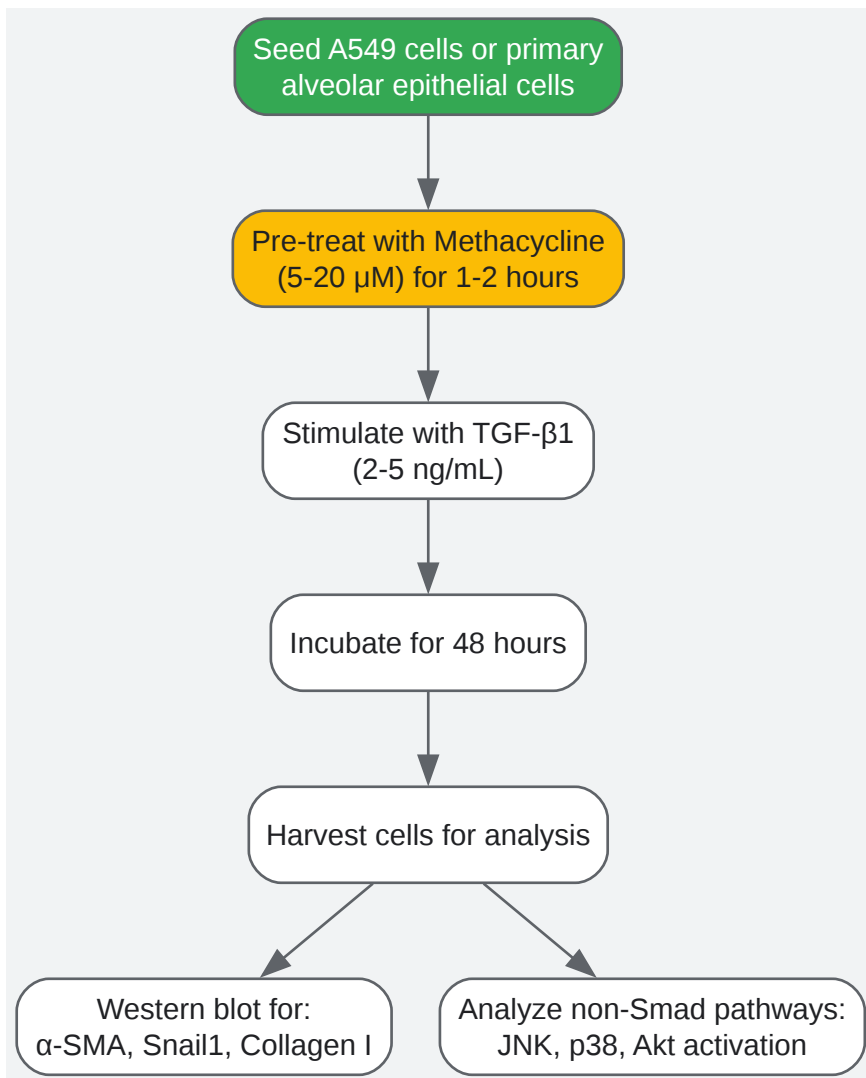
Seed A549 cells or primary alveolar epithelial cells

Pre-treat with Methacycline (5-20 μM) for 1-2 hours

Stimulate with TGF-β1 (2-5 ng/mL)

Incubate for 48 hours

Harvest cells for analysis

Western blot for: α-SMA, Snail1, Collagen I

Analyze non-Smad pathways: JNK, p38, Akt activation